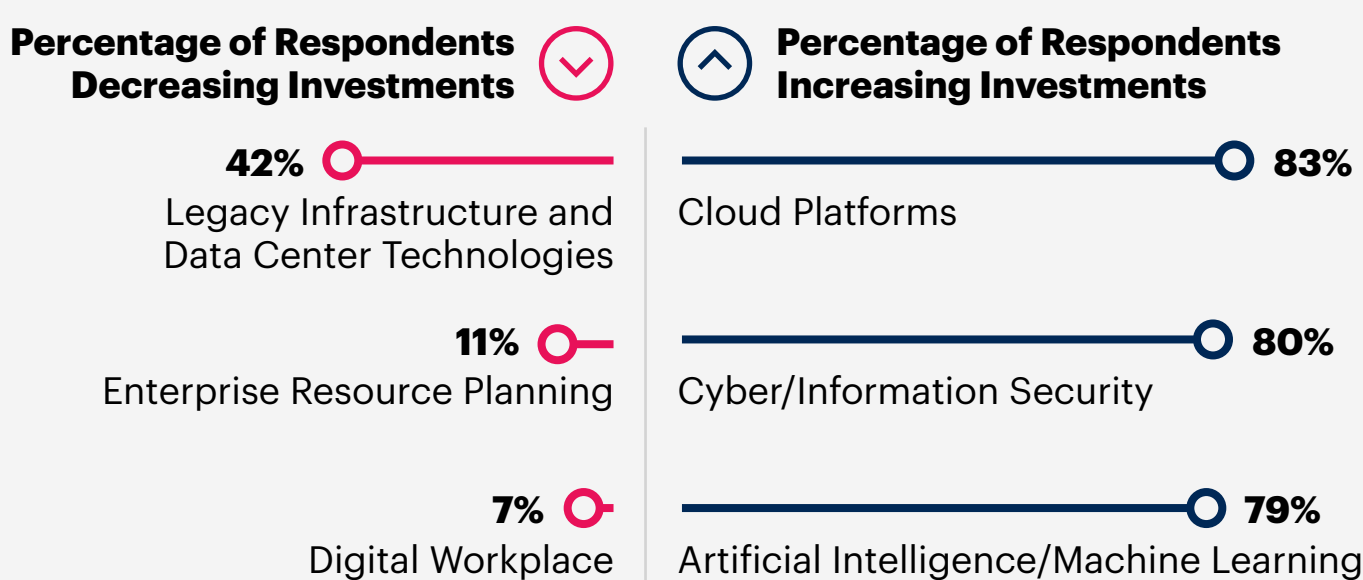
Percentage of Respondents Decreasing Investments

Percentage of Respondents Increasing Investments

42%
Legacy Infrastructure and Data Center Technologies

83%
Cloud Platforms

11%
Enterprise Resource Planning

80%
Cyber/Information Security

7%
Digital Workplace

79%
Artificial Intelligence/Machine Learning